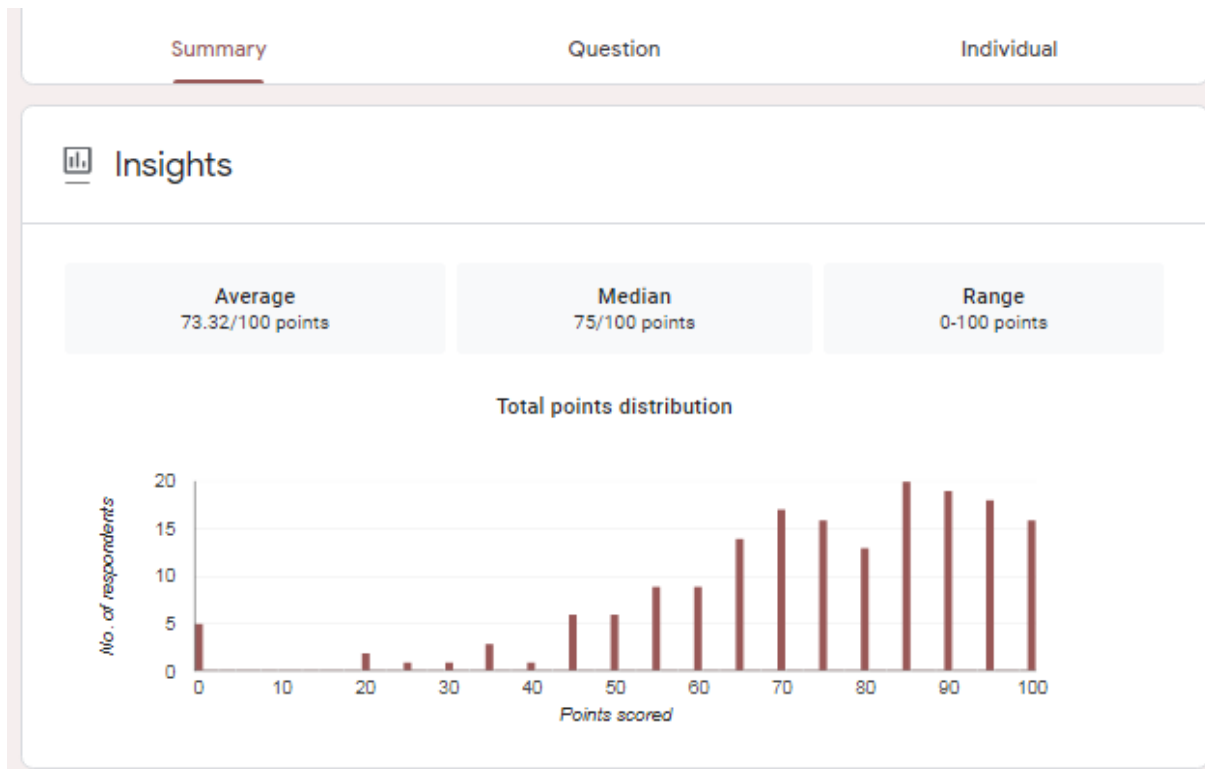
Summary Question Individual

Insights

Average
73.32/100 points

Median
75/100 points

Range
0-100 points

Total points distribution

20
15
10
5
0

No. of respondents

5
2
1
1
3
1
6
6
9
9
14
17
16
13
20
19
18
16

0 10 20 30 40 50 60 70 80 90 100

Points scored